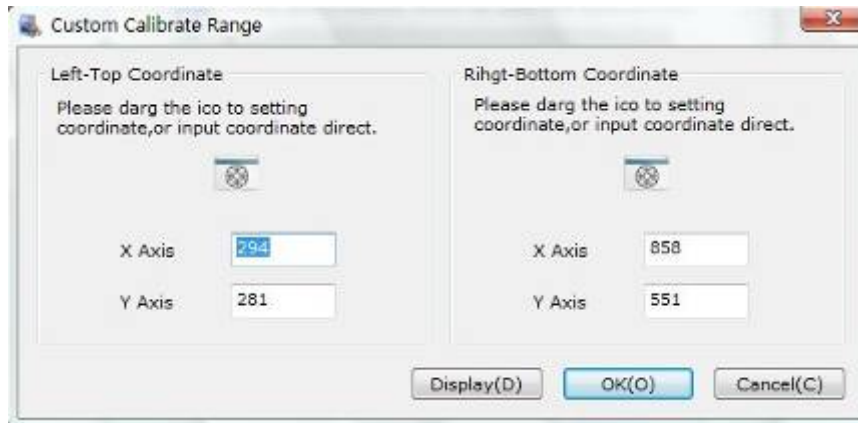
Custom Calibrate Range

Left-Top Coordinate

Please darg the ico to setting coordinate,or input coordinate direct.

X Axis 294

Y Axis 281

Rihgt-Bottom Coordinate

Please darg the ico to setting coordinate,or input coordinate direct.

X Axis 858

Y Axis 551

Display(D) OK(O) Cancel(C)